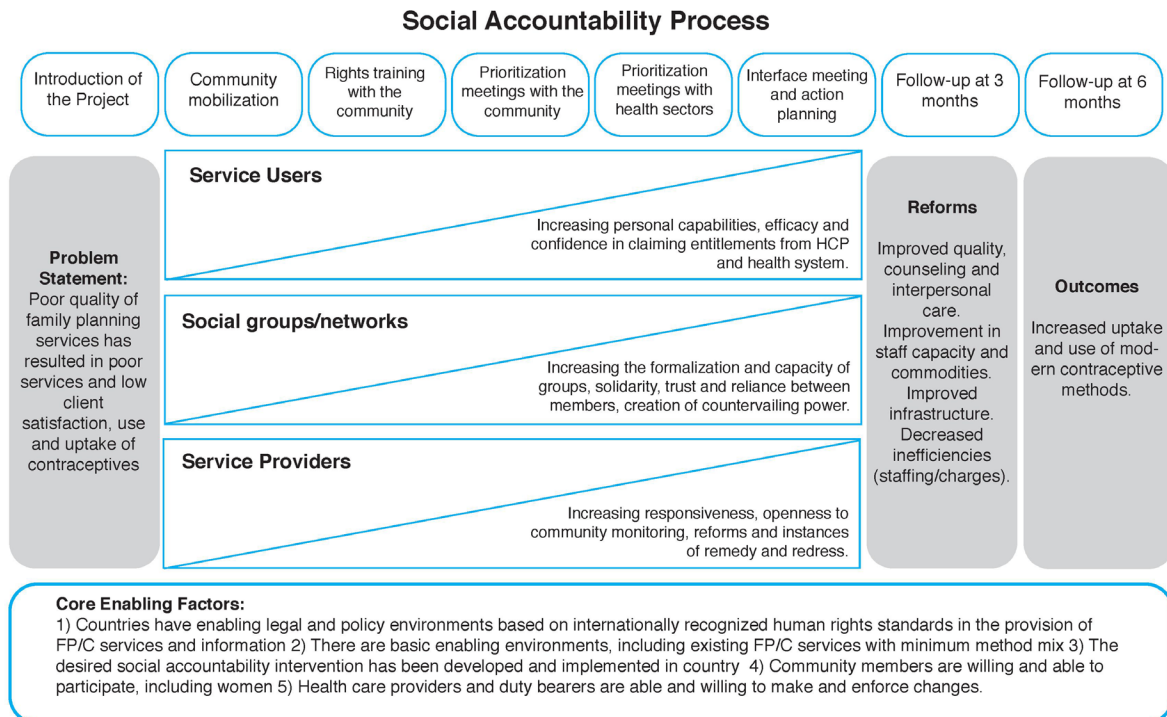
Social Accountability Process

Introduction of the Project

Community mobilization

Rights training with the community

Prioritization meetings with the community

Prioritization meetings with health sectors

Interface meeting and action planning

Follow-up at 3 months

Follow-up at 6 months

Problem Statement: Poor quality of family planning services has resulted in poor services and low client satisfaction, use and uptake of contraceptives

Service Users

Increasing personal capabilities, efficacy and confidence in claiming entitlements from HCP and health system.

Social groups/networks

Increasing the formalization and capacity of groups, solidarity, trust and reliance between members, creation of countervailing power.

Service Providers

Increasing responsiveness, openness to community monitoring, reforms and instances of remedy and redress.

Reforms

Improved quality, counseling and interpersonal care. Improvement in staff capacity and commodities. Improved infrastructure. Decreased inefficiencies (staffing/charges).

Outcomes

Increased uptake and use of modern contraceptive methods.

Core Enabling Factors:
1) Countries have enabling legal and policy environments based on internationally recognized human rights standards in the provision of FP/C services and information 2) There are basic enabling environments, including existing FP/C services with minimum method mix 3) The desired social accountability intervention has been developed and implemented in country 4) Community members are willing and able to participate, including women 5) Health care providers and duty bearers are able and willing to make and enforce changes.